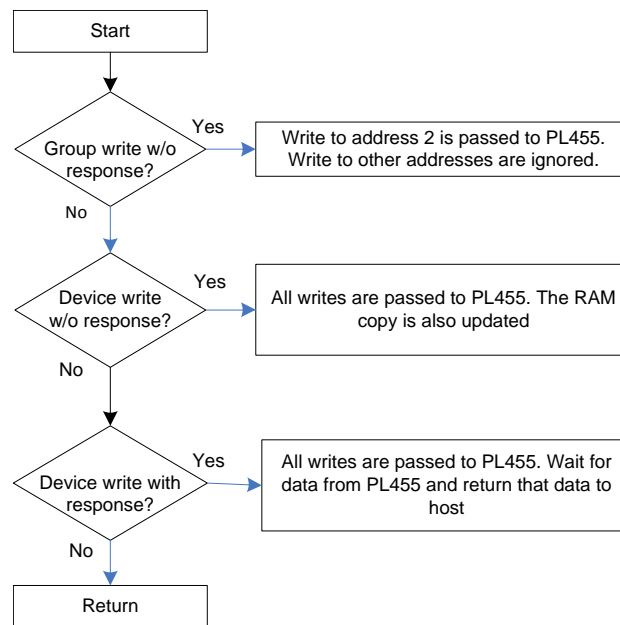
Start

Group write w/o response?

Yes

Write to address 2 is passed to PL455. Write to other addresses are ignored.

No

Device write w/o response?

Yes

All writes are passed to PL455. The RAM copy is also updated

No

Device write with response?

Yes

All writes are passed to PL455. Wait for data from PL455 and return that data to host

No

Return